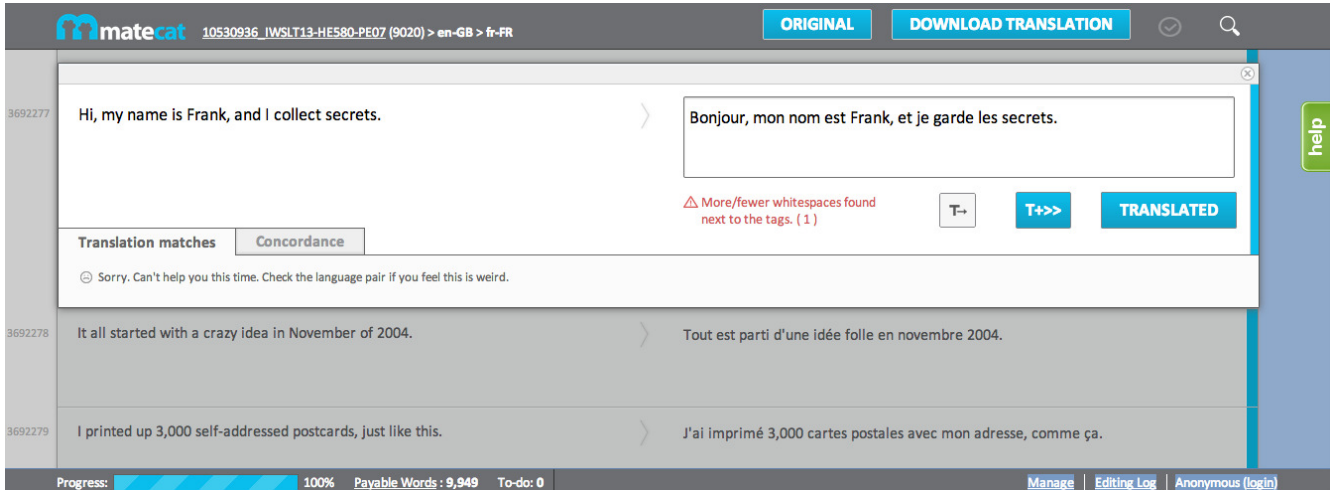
matecat 10530936_IWSLT13-HE580-PE07 (9020) > en-GB > fr-FR

ORIGINAL DOWNLOAD TRANSLATION

help

3692277

Hi, my name is Frank, and I collect secrets.

Bonjour, mon nom est Frank, et je garde les secrets.

More/fewer whitespaces found next to the tags. ( 1 )

T→ T+>> TRANSLATED

Translation matches Concordance

Sorry. Can't help you this time. Check the language pair if you feel this is weird.

3692278

It all started with a crazy idea in November of 2004.

Tout est parti d'une idée folle en novembre 2004.

3692279

I printed up 3,000 self-addressed postcards, just like this.

J'ai imprimé 3,000 cartes postales avec mon adresse, comme ça.

Progress: 100% Payable Words : 9,949 To-do: 0

Manage Editing Log Anonymous (login)